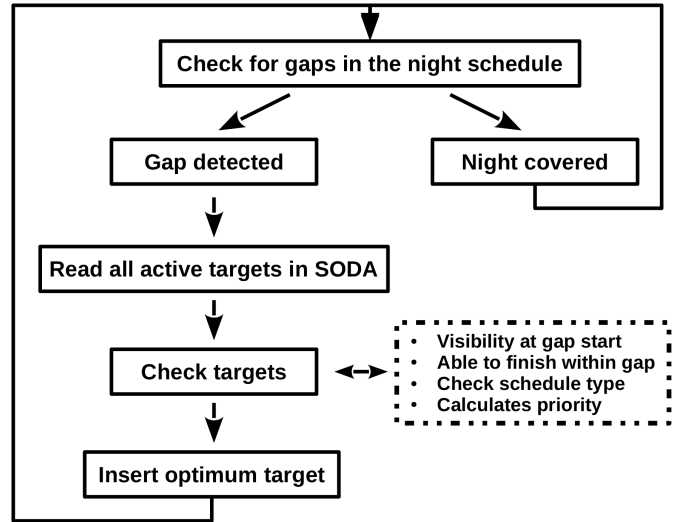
Check for gaps in the night schedule

Gap detected

Night covered

Read all active targets in SODA

Check targets

- Visibility at gap start
- Able to finish within gap
- Check schedule type
- Calculates priority

Insert optimum target